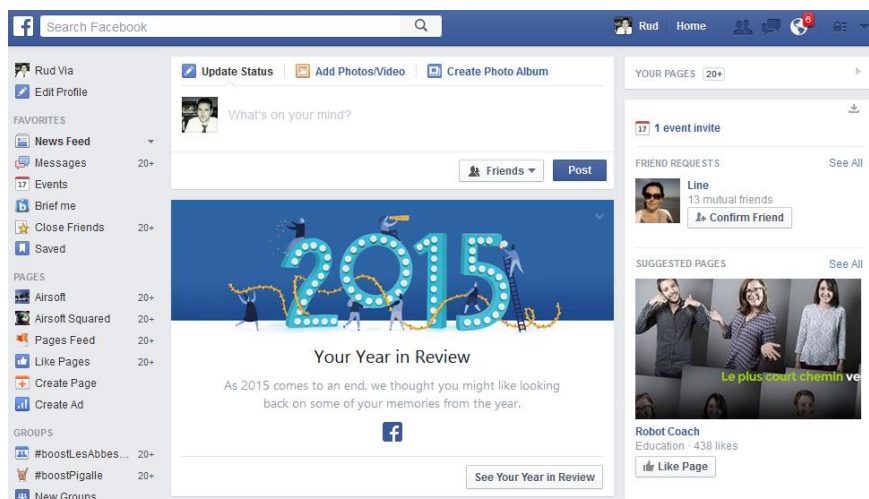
Search Facebook

Rud Home 6

Rud Via
Edit Profile

FAVORITES
News Feed
Messages 20+
17 Events
Brief me
Close Friends 20+
Saved

PAGES
Airsoft 20+
Airsoft Squared 20+
Pages Feed 20+
Like Pages 20+
Create Page
Create Ad

GROUPS
#boostLesAbbes... 20+
#boostPigalle 20+
New Groups

Update Status Add Photos/Video Create Photo Album

What's on your mind?

Friends Post

2015

Your Year in Review

As 2015 comes to an end, we thought you might like looking back on some of your memories from the year.

See Your Year in Review

YOUR PAGES 20+

17 1 event invite

FRIEND REQUESTS See All
Line
13 mutual friends
Confirm Friend

SUGGESTED PAGES See All
Le plus court chemin ve
Robot Coach
Education · 438 likes
Like Page